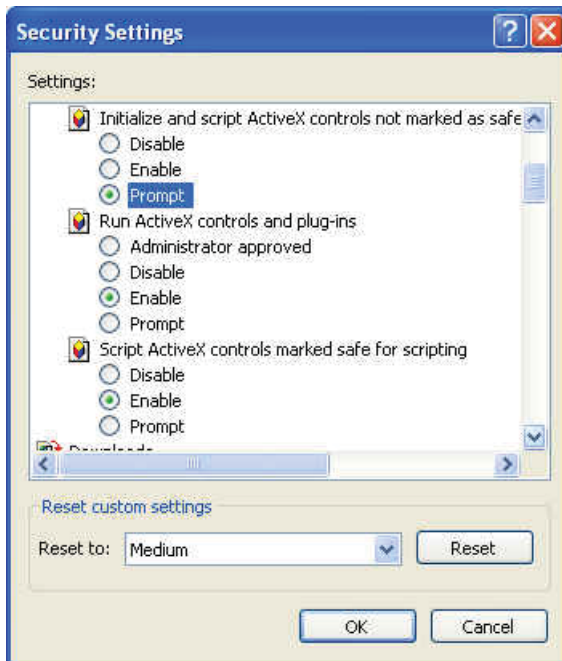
Security Settings

Settings:

Initialize and script ActiveX controls not marked as safe
Disable
Enable
Prompt
Run ActiveX controls and plug-ins
Administrator approved
Disable
Enable
Prompt
Script ActiveX controls marked safe for scripting
Disable
Enable
Prompt
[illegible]

Reset custom settings
Reset to: Medium
Reset

OK
Cancel